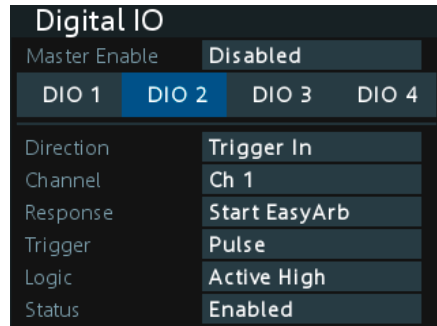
Digital IO

| Master Enable | Disabled |
|---|---|

DIO 1 DIO 2 DIO 3 DIO 4

| Direction | Trigger In |
|---|---|
| Channel | Ch 1 |
| Response | Start EasyArb |
| Trigger | Pulse |
| Logic | Active High |
| Status | Enabled |